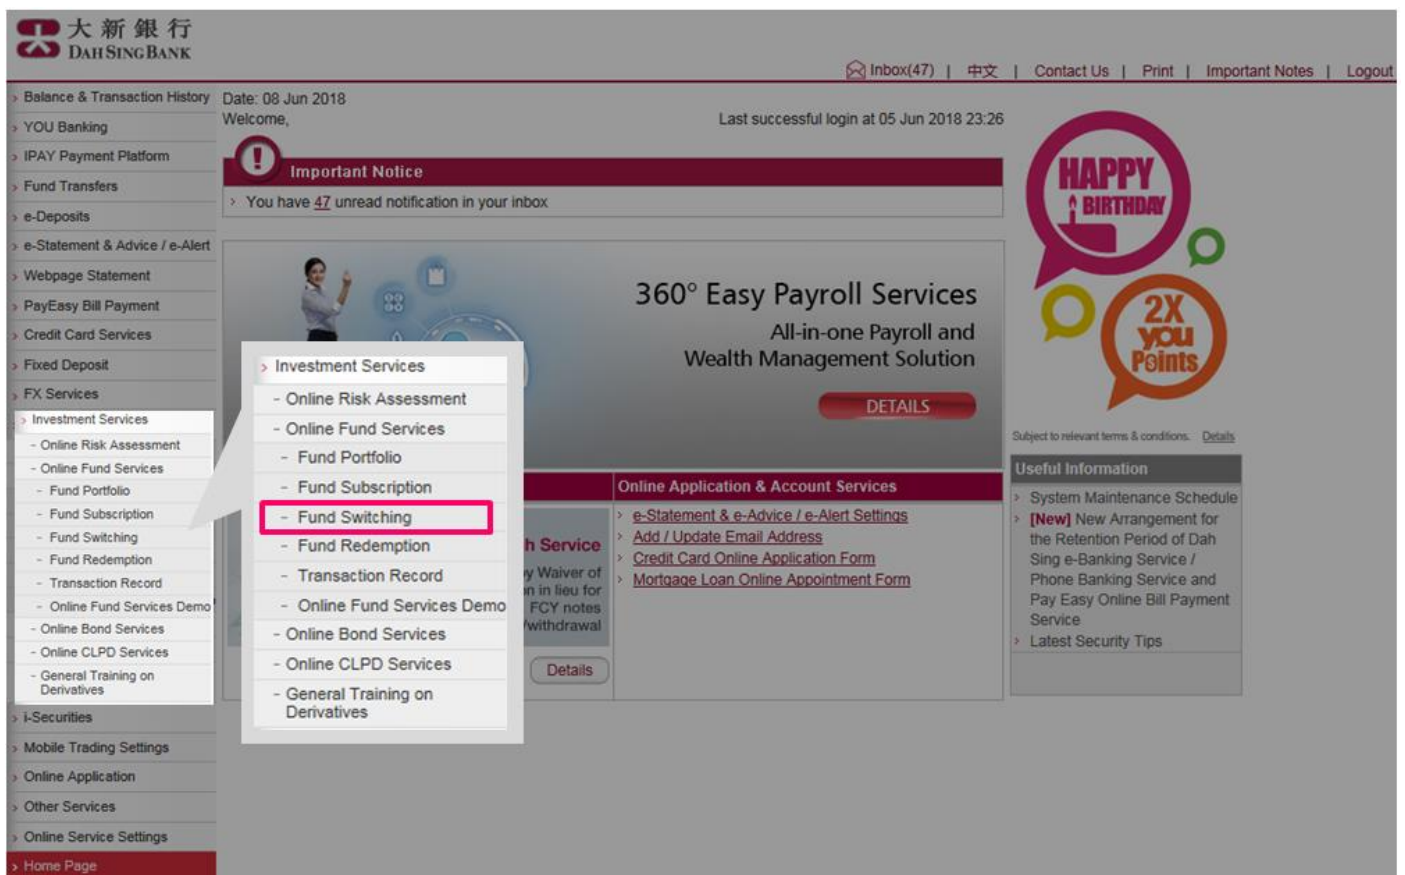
大新銀行
DAH SING BANK

Inbox(47) | 中文 | Contact Us | Print | Important Notes | Logout

Balance & Transaction History
YOU Banking
IPAY Payment Platform
Fund Transfers
e-Deposits
e-Statement & Advice / e-Alert
Webpage Statement
PayEasy Bill Payment
Credit Card Services
Fixed Deposit
FX Services
Investment Services
- Online Risk Assessment
- Online Fund Services
- Fund Portfolio
- Fund Subscription
- Fund Switching
- Fund Redemption
- Transaction Record
- Online Fund Services Demo
- Online Bond Services
- Online CLPD Services
- General Training on Derivatives
i-Securities
Mobile Trading Settings
Online Application
Other Services
Online Service Settings
Home Page

Date: 08 Jun 2018
Welcome,
Last successful login at 05 Jun 2018 23:26

Important Notice
You have 47 unread notification in your inbox

360° Easy Payroll Services
All-in-one Payroll and Wealth Management Solution
DETAILS

Investment Services
- Online Risk Assessment
- Online Fund Services
- Fund Portfolio
- Fund Subscription
- Fund Switching
- Fund Redemption
- Transaction Record
- Online Fund Services Demo
- Online Bond Services
- Online CLPD Services
- General Training on Derivatives

h Service
y Waiver of n in lieu for FCY notes /withdrawal
Details

Online Application & Account Services
e-Statement & e-Advice / e-Alert Settings
Add / Update Email Address
Credit Card Online Application Form
Mortgage Loan Online Appointment Form

HAPPY BIRTHDAY
2X you Points
Subject to relevant terms & conditions. Details

Useful Information
System Maintenance Schedule
[New] New Arrangement for the Retention Period of Dah Sing e-Banking Service / Phone Banking Service and Pay Easy Online Bill Payment Service
Latest Security Tips